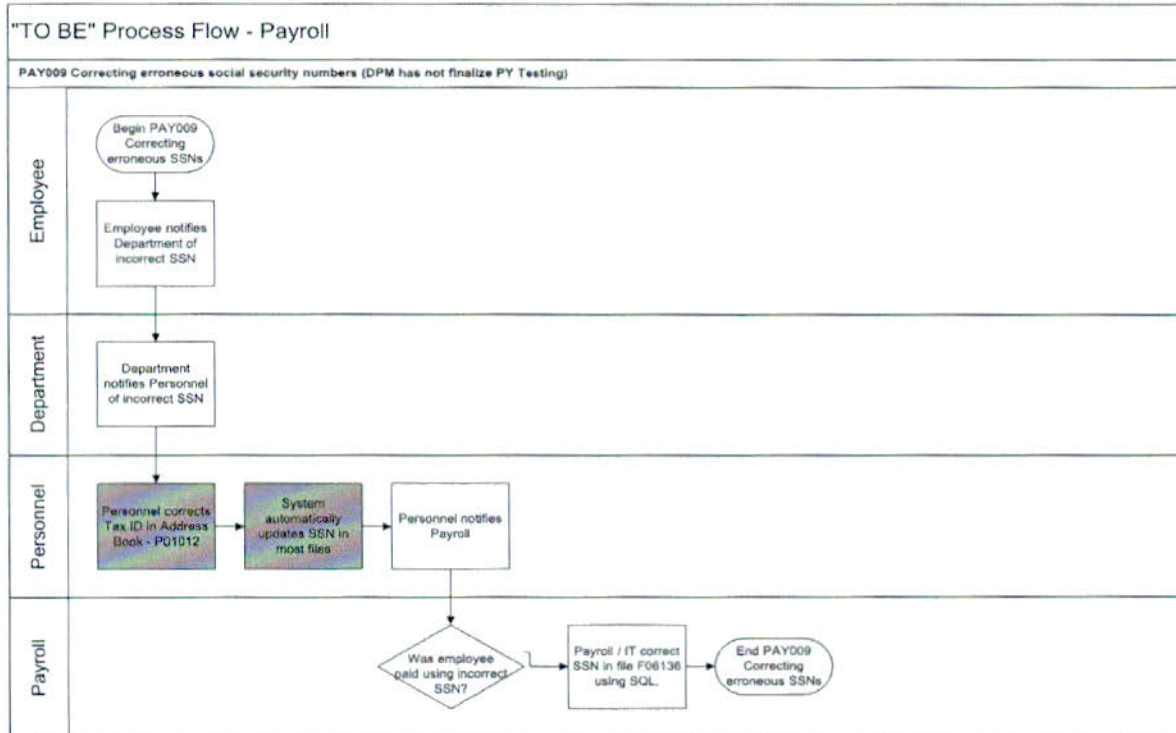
"TO BE" Process Flow - Payroll

PAY009 Correcting erroneous social security numbers (DPM has not finalize PY Testing)

Employee

Begin PAY009 Correcting erroneous SSNs

Employee notifies Department of incorrect SSN

Department

Department notifies Personnel of incorrect SSN

Personnel

Personnel corrects Tax ID in Address Book - P01012

System automatically updates SSN in most files

Personnel notifies Payroll

Payroll

Was employee paid using incorrect SSN?

Payroll / IT correct SSN in file F06136 using SQL.

End PAY009 Correcting erroneous SSNs